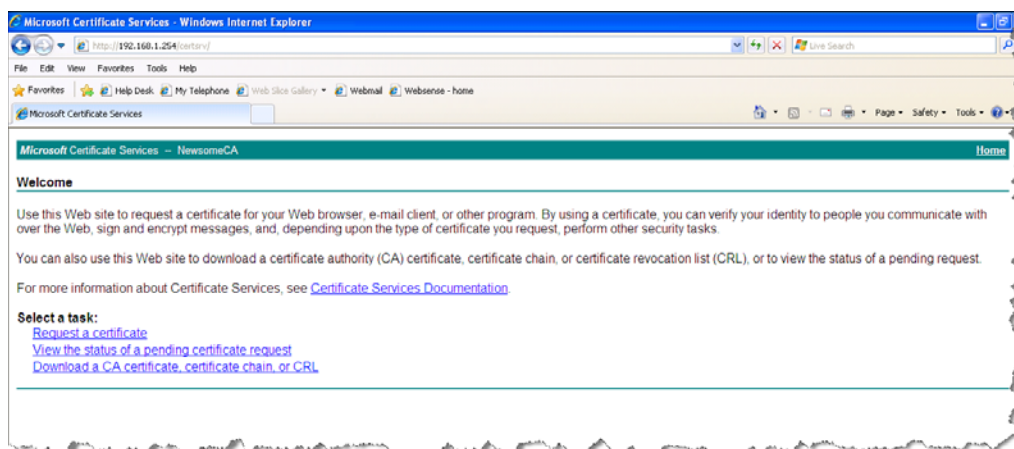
Microsoft Certificate Services - Windows Internet Explorer

http://192.168.1.254/certsrv/

Live Search

File Edit View Favorites Tools Help

Favorites Help Desk My Telephone Web Slice Gallery Webmail Websense - home

Microsoft Certificate Services

Page Safety Tools

Microsoft Certificate Services -- NewsomeCA

Home

Welcome

Use this Web site to request a certificate for your Web browser, e-mail client, or other program. By using a certificate, you can verify your identity to people you communicate with over the Web, sign and encrypt messages, and, depending upon the type of certificate you request, perform other security tasks.

You can also use this Web site to download a certificate authority (CA) certificate, certificate chain, or certificate revocation list (CRL), or to view the status of a pending request.

For more information about Certificate Services, see Certificate Services Documentation.

Select a task:
Request a certificate
View the status of a pending certificate request
Download a CA certificate, certificate chain, or CRL